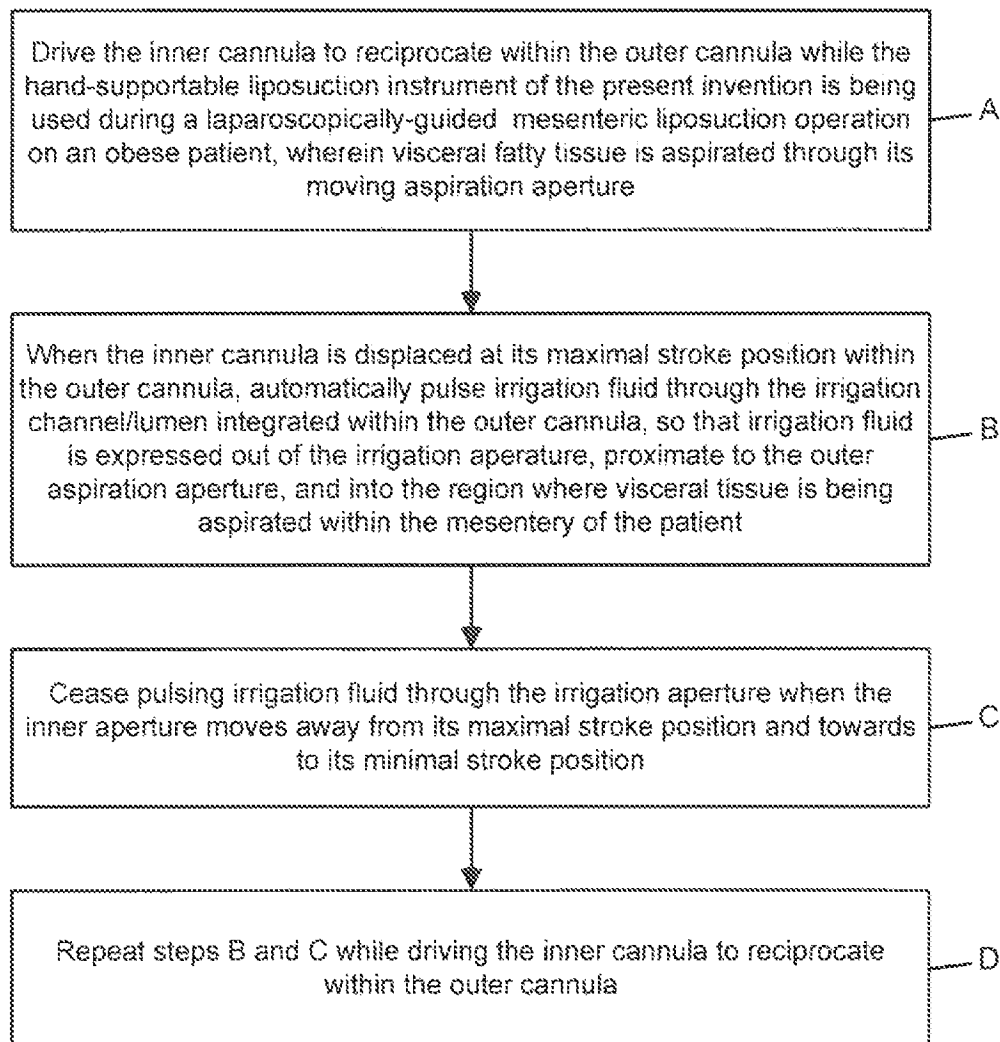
Drive the inner cannula to reciprocate within the outer cannula while the hand-supportable liposuction instrument of the present invention is being used during a laparoscopically-guided mesenteric liposuction operation on an obese patient, wherein visceral fatty tissue is aspirated through its moving aspiration aperture

A

When the inner cannula is displaced at its maximal stroke position within the outer cannula, automatically pulse irrigation fluid through the irrigation channel/lumen integrated within the outer cannula, so that irrigation fluid is expressed out of the irrigation aperature, proximate to the outer aspiration aperture, and into the region where visceral tissue is being aspirated within the mesentery of the patient

B

Cease pulsing irrigation fluid through the irrigation aperture when the inner aperture moves away from its maximal stroke position and towards to its minimal stroke position

C

Repeat steps B and C while driving the inner cannula to reciprocate within the outer cannula

D